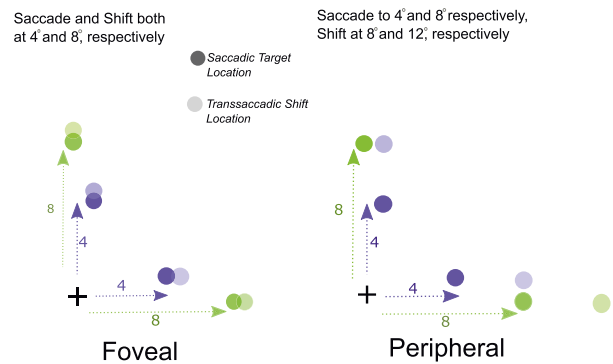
Saccade and Shift both at 4° and 8°, respectively

Saccade to 4° and 8° respectively, Shift at 8° and 12°, respectively

Saccadic Target Location

Transsaccadic Shift Location

8

4

4

8

Foveal

8

4

4

8

Peripheral